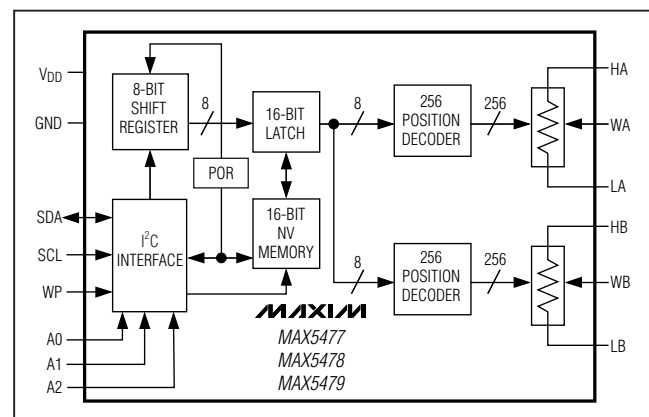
$V_{DD}$
GND
8-BIT SHIFT REGISTER
8
16-BIT LATCH
8
256 POSITION DECODER
256
HA
WA
LA
POR
SDA
SCL
WP
$I^2C$ INTERFACE
16-BIT NV MEMORY
8
256 POSITION DECODER
256
HB
WB
LB
A0
A1
A2
MAXIM
MAX5477
MAX5478
MAX5479